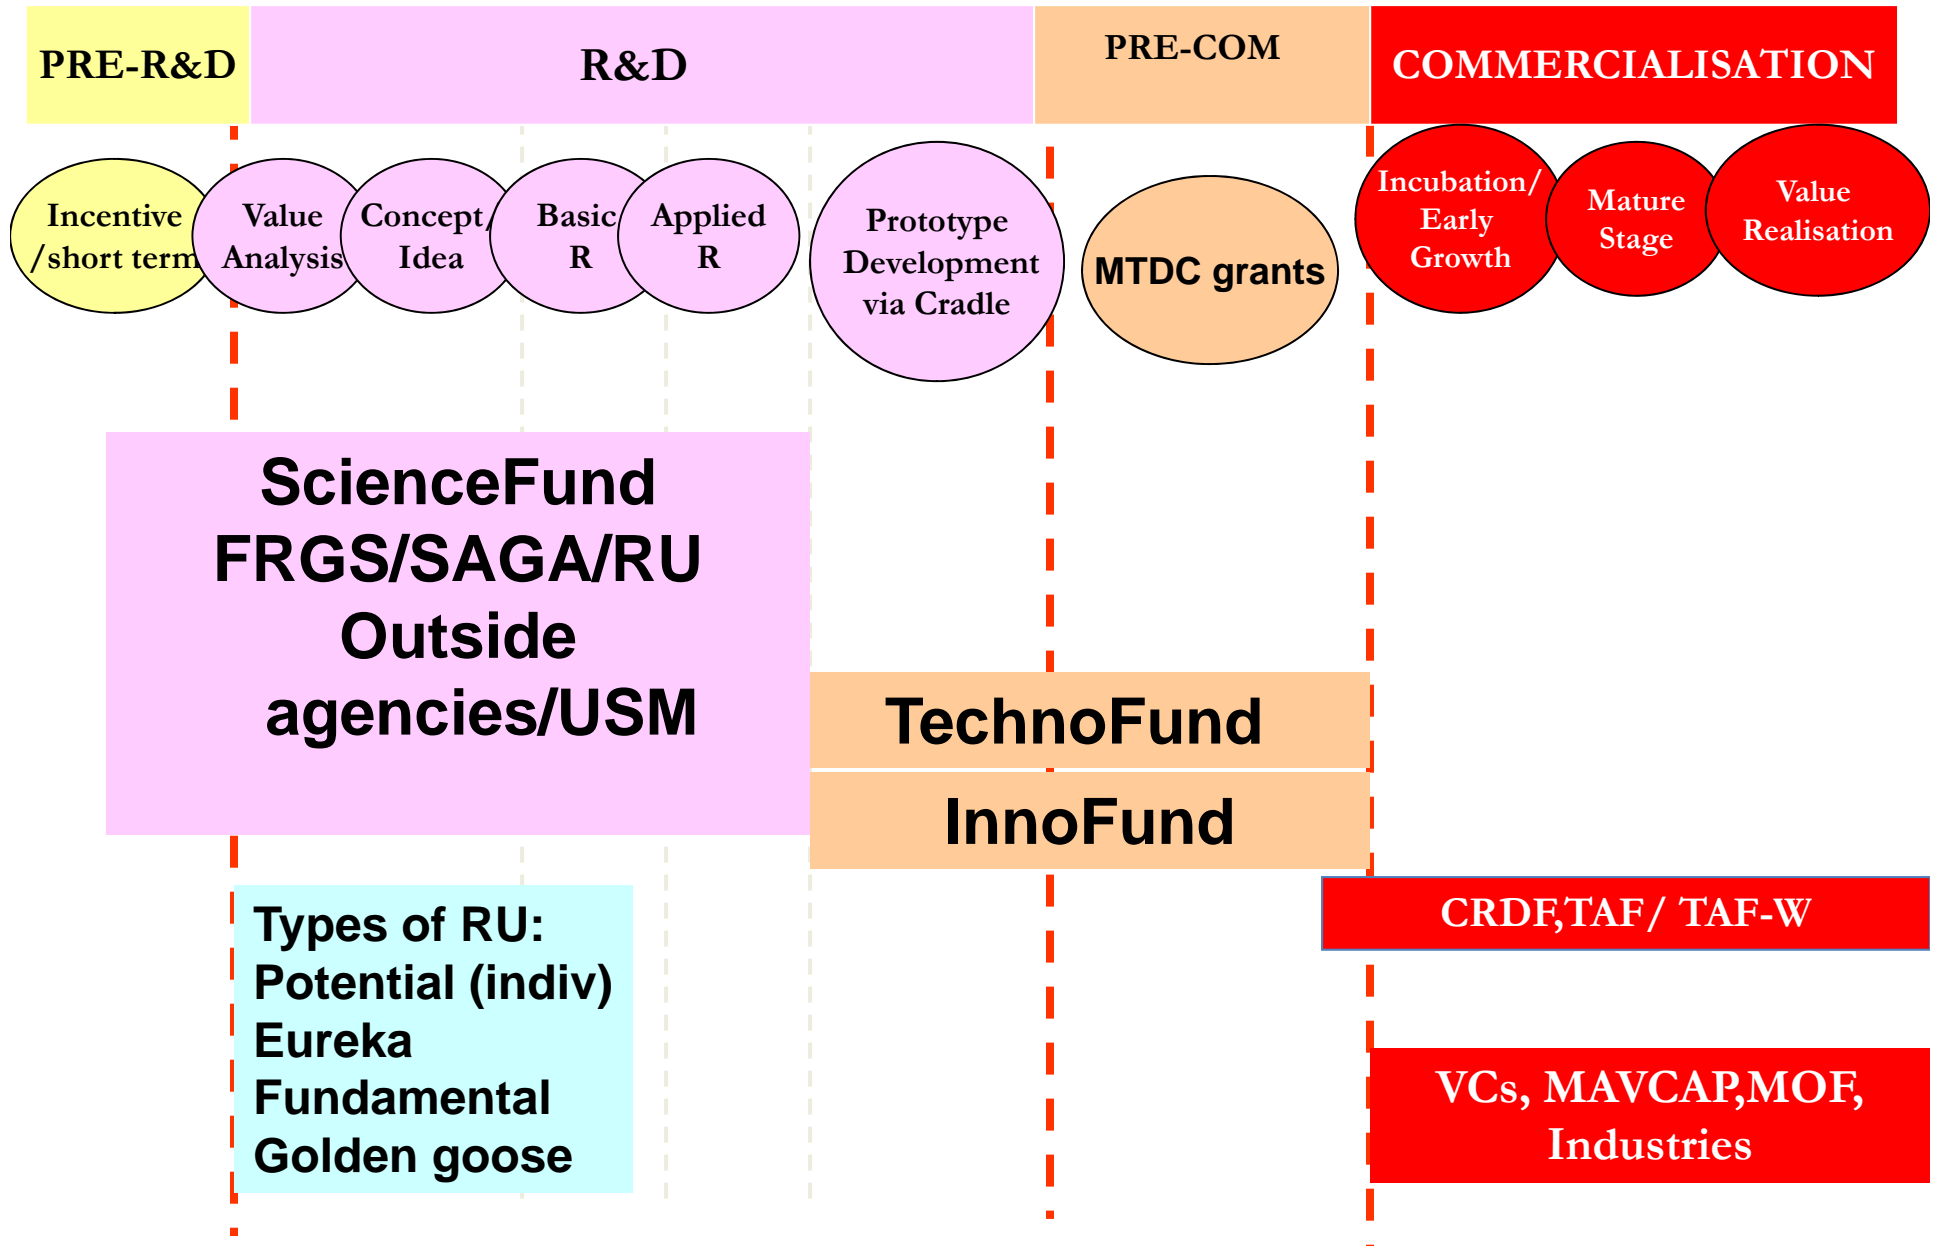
PRE-R&D

R&D

PRE-COM

COMMERCIALISATION

Incentive /short term

Value Analysis

Concept/ Idea

Basic R

Applied R

Prototype Development via Cradle

MTDC grants

Incubation/ Early Growth

Mature Stage

Value Realisation

ScienceFund FRGS/SAGA/RU Outside agencies/USM

TechnoFund

InnoFund

CRDF,TAF/ TAF-W

Types of RU:
Potential (indiv)
Eureka
Fundamental
Golden goose

VCs, MAVCAP,MOF, Industries